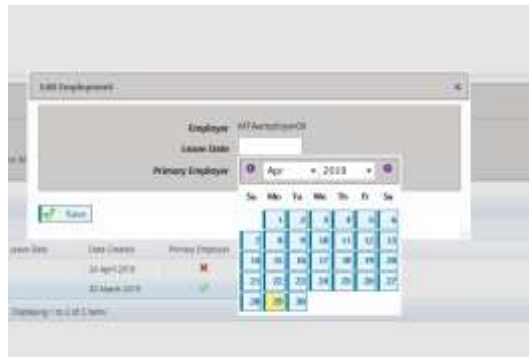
Edit Employment

Employer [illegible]
Leave Date
Primary Employer

Apr 2019

| Su | Mo | Tu | We | Th | Fr | Sa |
|---|---|---|---|---|---|---|
| | 1 | 2 | 3 | 4 | 5 | 6 |
| 7 | 8 | 9 | 10 | 11 | 12 | 13 |
| 14 | 15 | 16 | 17 | 18 | 19 | 20 |
| 21 | 22 | 23 | 24 | 25 | 26 | 27 |
| 28 | 29 | 30 | | | | |

Save

Leave Date | Date Created | Primary Employer
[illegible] April 2019
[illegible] March 2019

Displaying 1 to 2 of 2 items